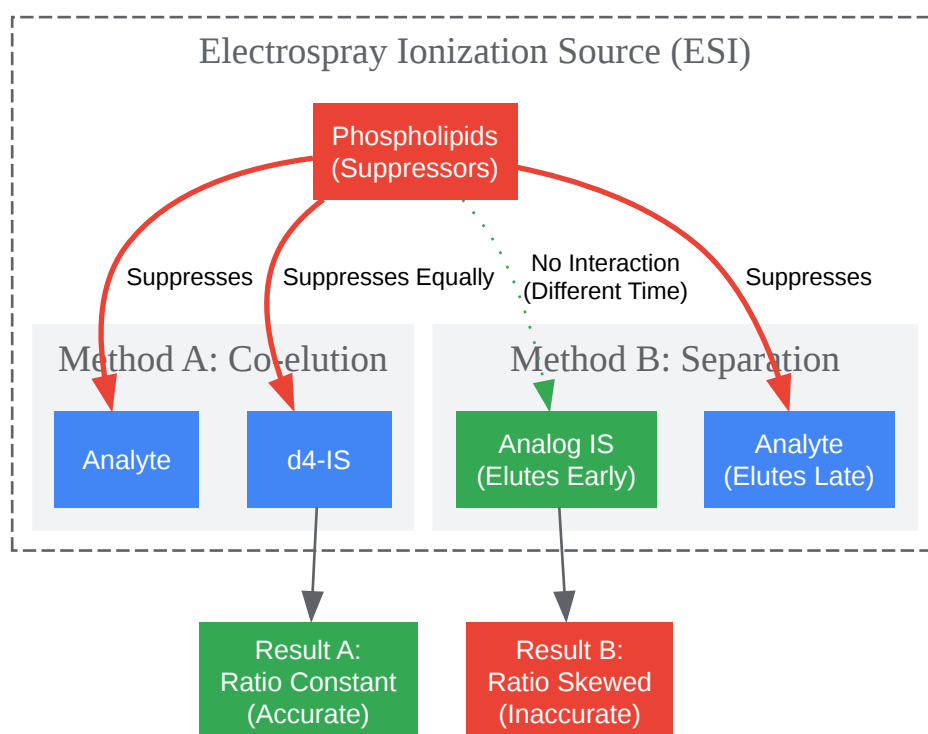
Electrospray Ionization Source (ESI)

Phospholipids
(Suppressors)

Suppresses

Suppresses Equally

No Interaction
(Different Time)

Suppresses

Method A: Co-elution

Analyte

d4-IS

Method B: Separation

Analog IS
(Elutes Early)

Analyte
(Elutes Late)

Result A:
Ratio Constant
(Accurate)

Result B:
Ratio Skewed
(Inaccurate)